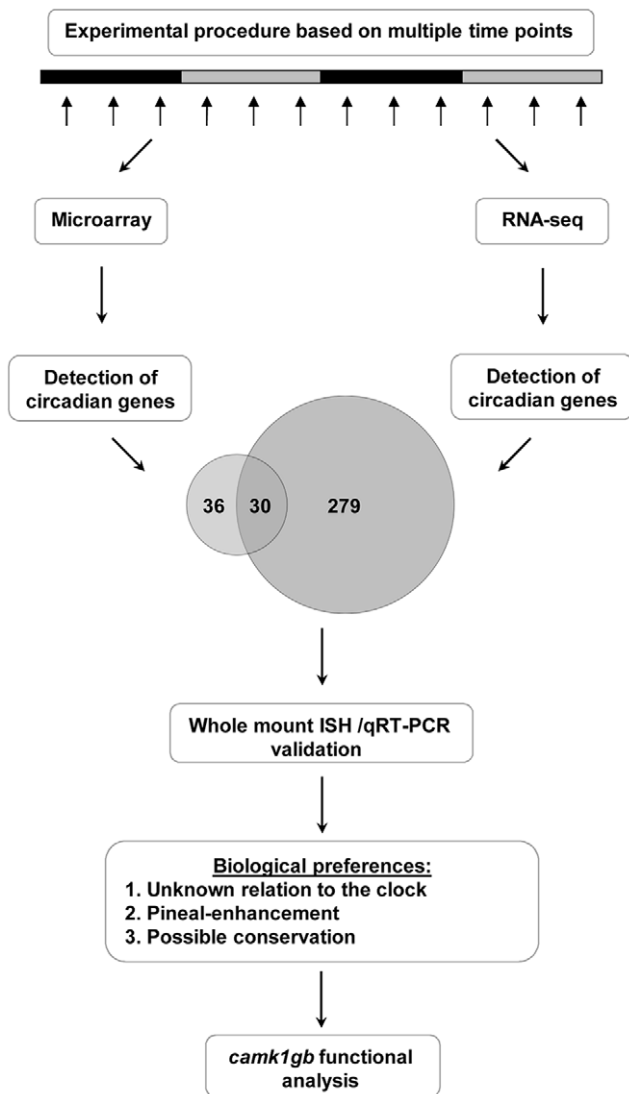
Experimental procedure based on multiple time points

Microarray

RNA-seq

Detection of circadian genes

Detection of circadian genes

36

30

279

Whole mount ISH /qRT-PCR validation

Biological preferences:
1. Unknown relation to the clock
2. Pineal-enhancement
3. Possible conservation

camk1gb functional analysis